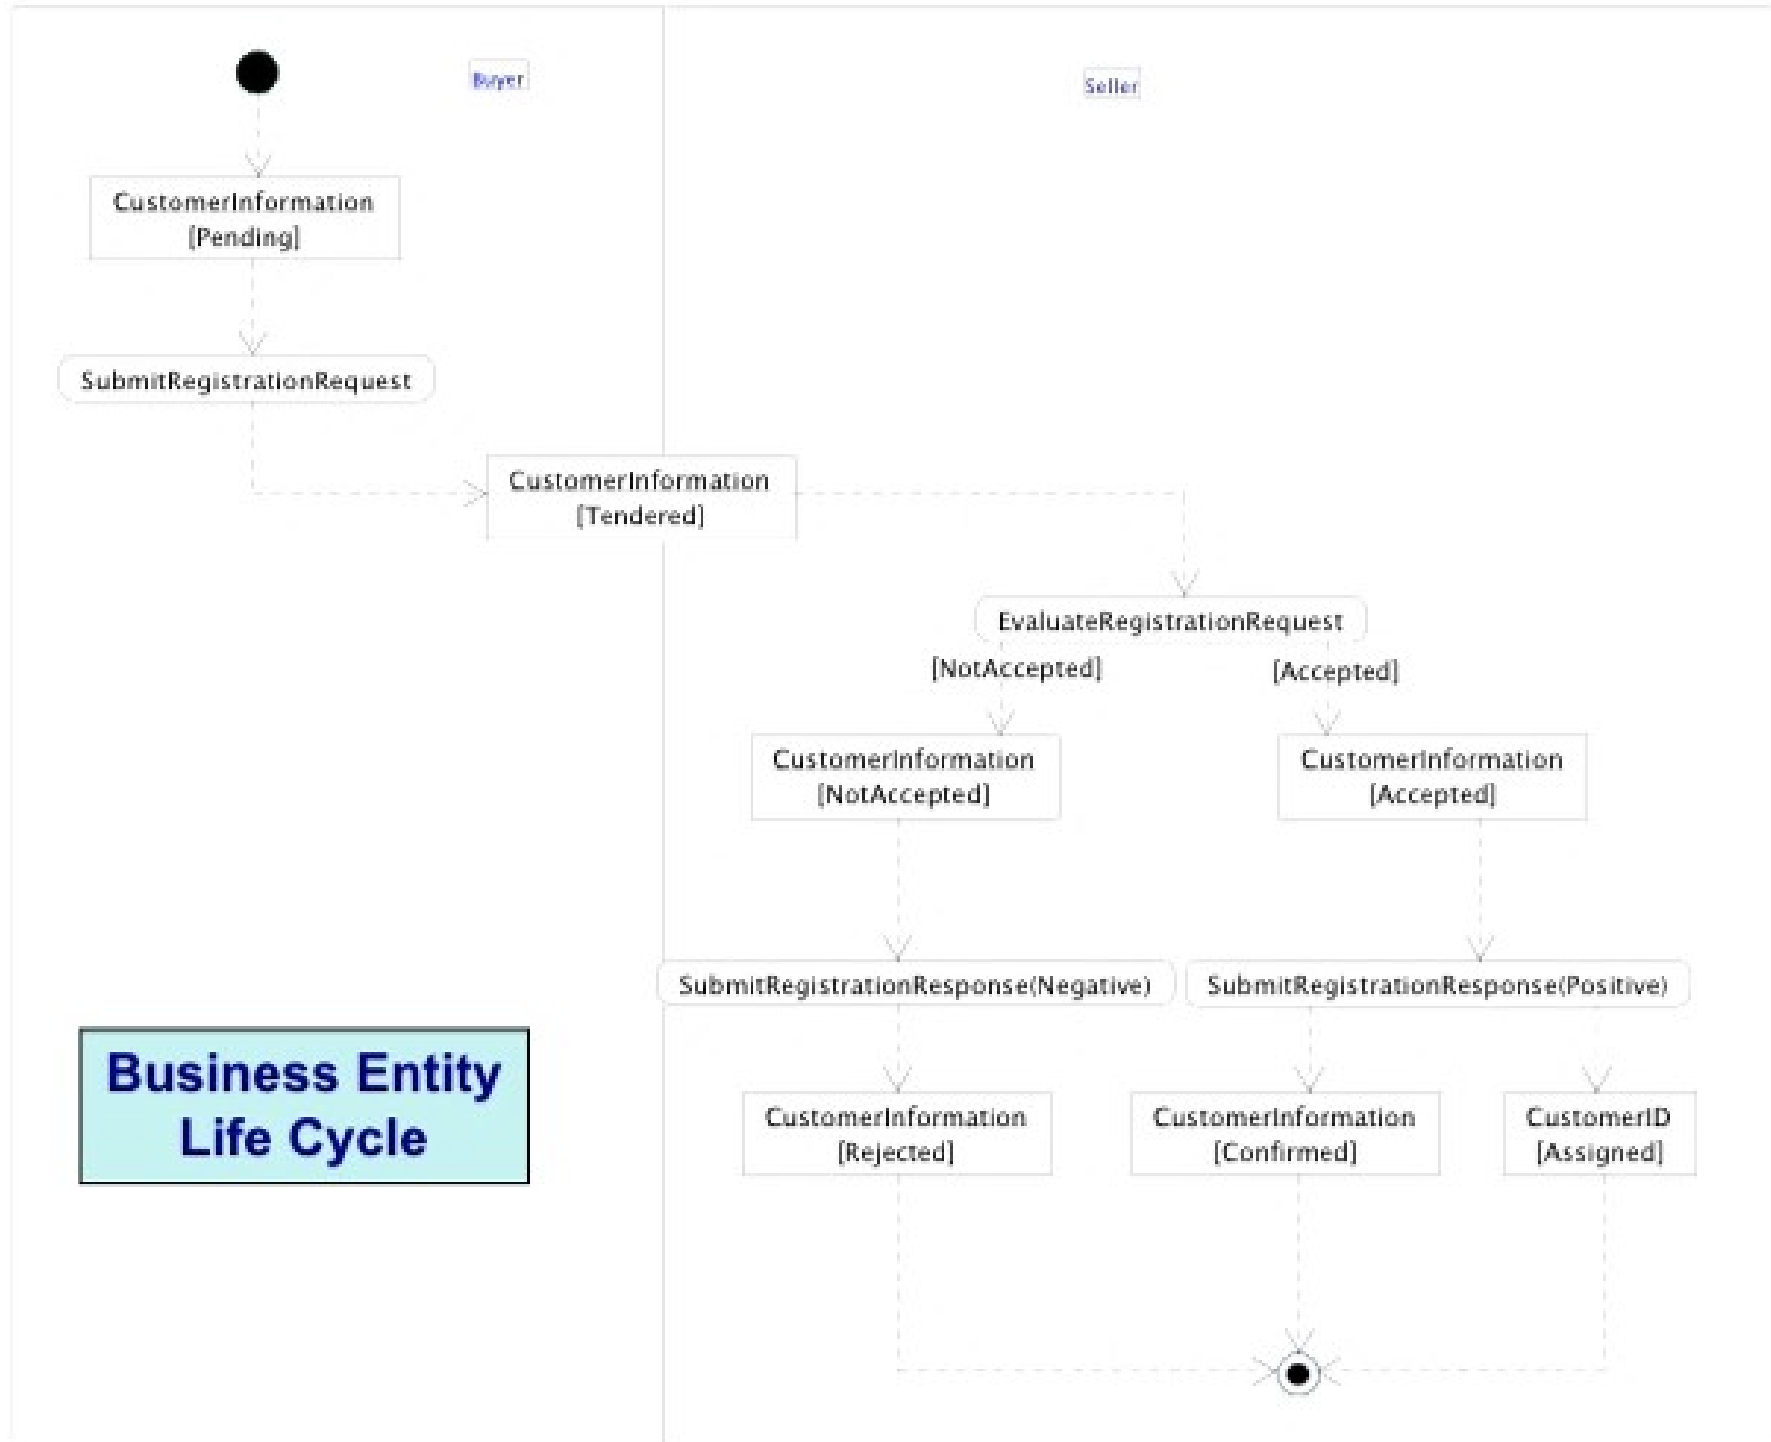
Buyer

Seller

CustomerInformation [Pending]

SubmitRegistrationRequest

CustomerInformation [Tendered]

EvaluateRegistrationRequest

[NotAccepted]

[Accepted]

CustomerInformation [NotAccepted]

CustomerInformation [Accepted]

SubmitRegistrationResponse(Negative)

SubmitRegistrationResponse(Positive)

CustomerInformation [Rejected]

CustomerInformation [Confirmed]

CustomerID [Assigned]

Business Entity Life Cycle